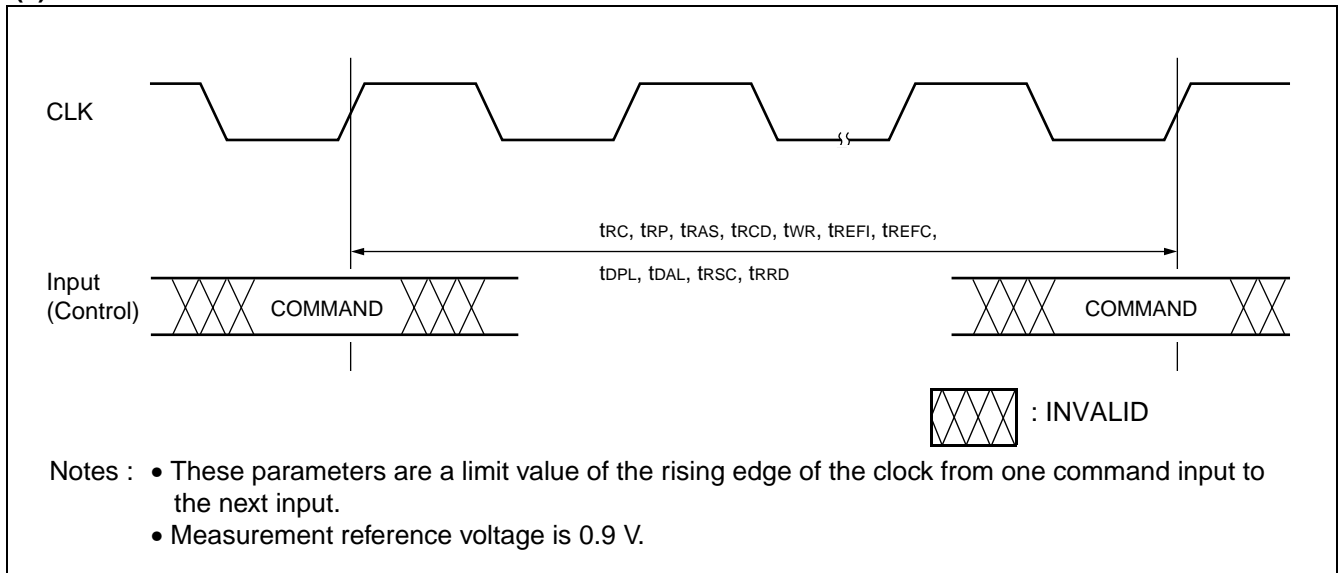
CLK

$t_{RC}$, $t_{RP}$, $t_{RAS}$, $t_{RCD}$, $t_{WR}$, $t_{REFI}$, $t_{REFC}$,

$t_{DPL}$, $t_{DAL}$, $t_{RSC}$, $t_{RRD}$

Input (Control)

COMMAND

COMMAND

: INVALID

Notes : • These parameters are a limit value of the rising edge of the clock from one command input to the next input.
• Measurement reference voltage is 0.9 V.